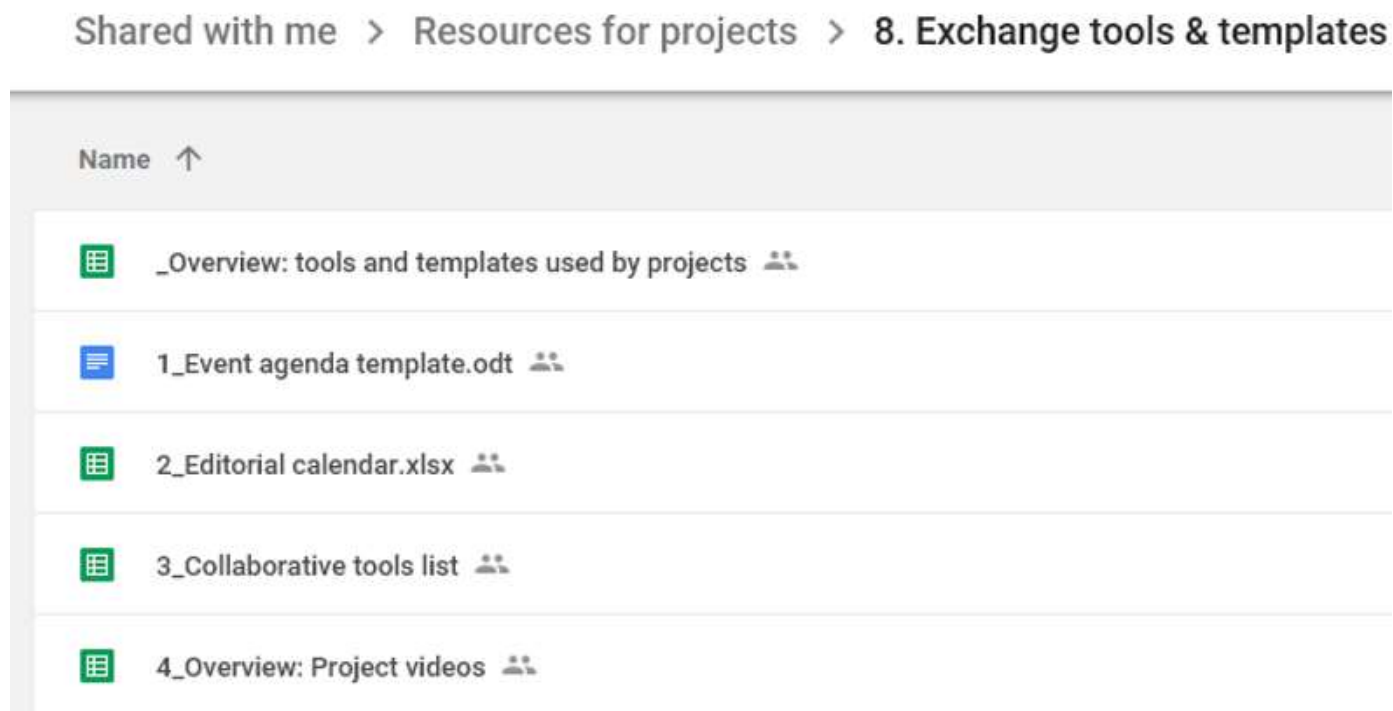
Shared with me > Resources for projects > 8. Exchange tools & templates

Name ↑

_Overview: tools and templates used by projects

1_Event agenda template.odt

2_Editorial calendar.xlsx

3_Collaborative tools list

4_Overview: Project videos